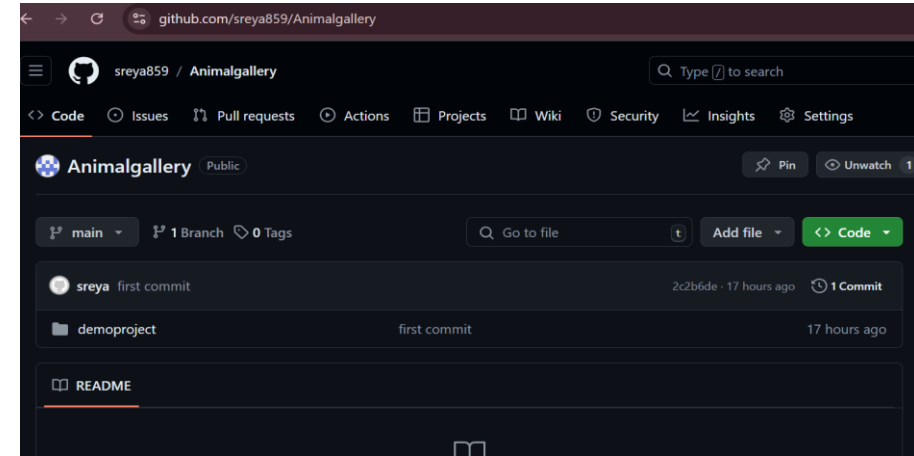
github.com/sreya859/Animalgallery

sreya859 / Animalgallery

Type / to search

Code Issues Pull requests Actions Projects Wiki Security Insights Settings

Animalgallery Public

Pin Unwatch 1

main 1 Branch 0 Tags

Go to file t

Add file

Code

sreya first commit 2c2b6de · 17 hours ago 1 Commit

demoproject first commit 17 hours ago

README